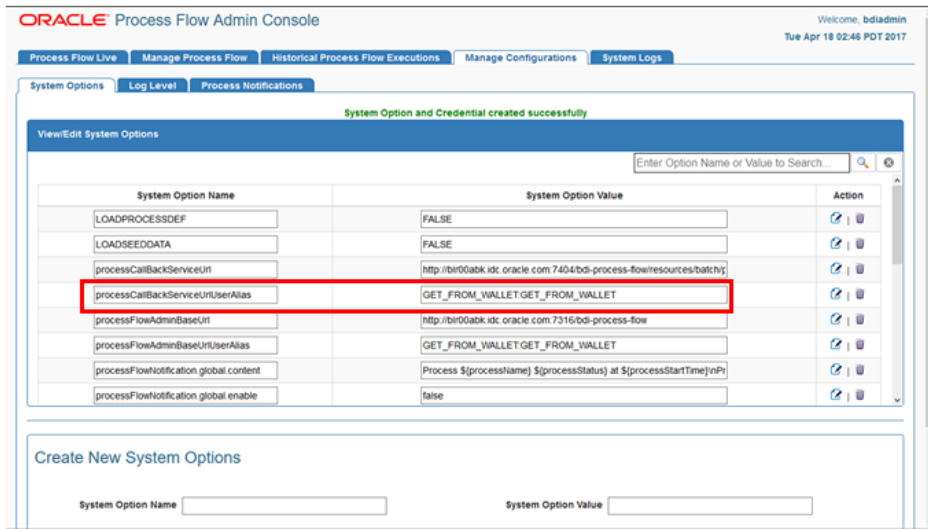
ORACLE® Process Flow Admin Console

Welcome, bdiadmin

Tue Apr 18 02:46 PDT 2017

Process Flow Live | Manage Process Flow | Historical Process Flow Executions | Manage Configurations | System Logs

System Options | Log Level | Process Notifications

System Option and Credential created successfully

View/Edit System Options

Enter Option Name or Value to Search...

| System Option Name | System Option Value | Action |
|---|---|---|
| LOADPROCESSDEF | FALSE | |
| LOADSEEDDATA | FALSE | |
| processCallBackServiceUrl | http://blr00abk.idc.oracle.com:7404/bdi-process-flow/resources/batch/p | |
| processCallBackServiceUrlUserAlias | GET_FROM_WALLET:GET_FROM_WALLET | |
| processFlowAdminBaseUrl | http://blr00abk.idc.oracle.com:7316/bdi-process-flow | |
| processFlowAdminBaseUrlUserAlias | GET_FROM_WALLET:GET_FROM_WALLET | |
| processFlowNotification.global.content | Process ${processName} ${processStatus} at ${processStartTime}\nPr | |
| processFlowNotification.global.enable | false | |

Create New System Options

System Option Name

System Option Value